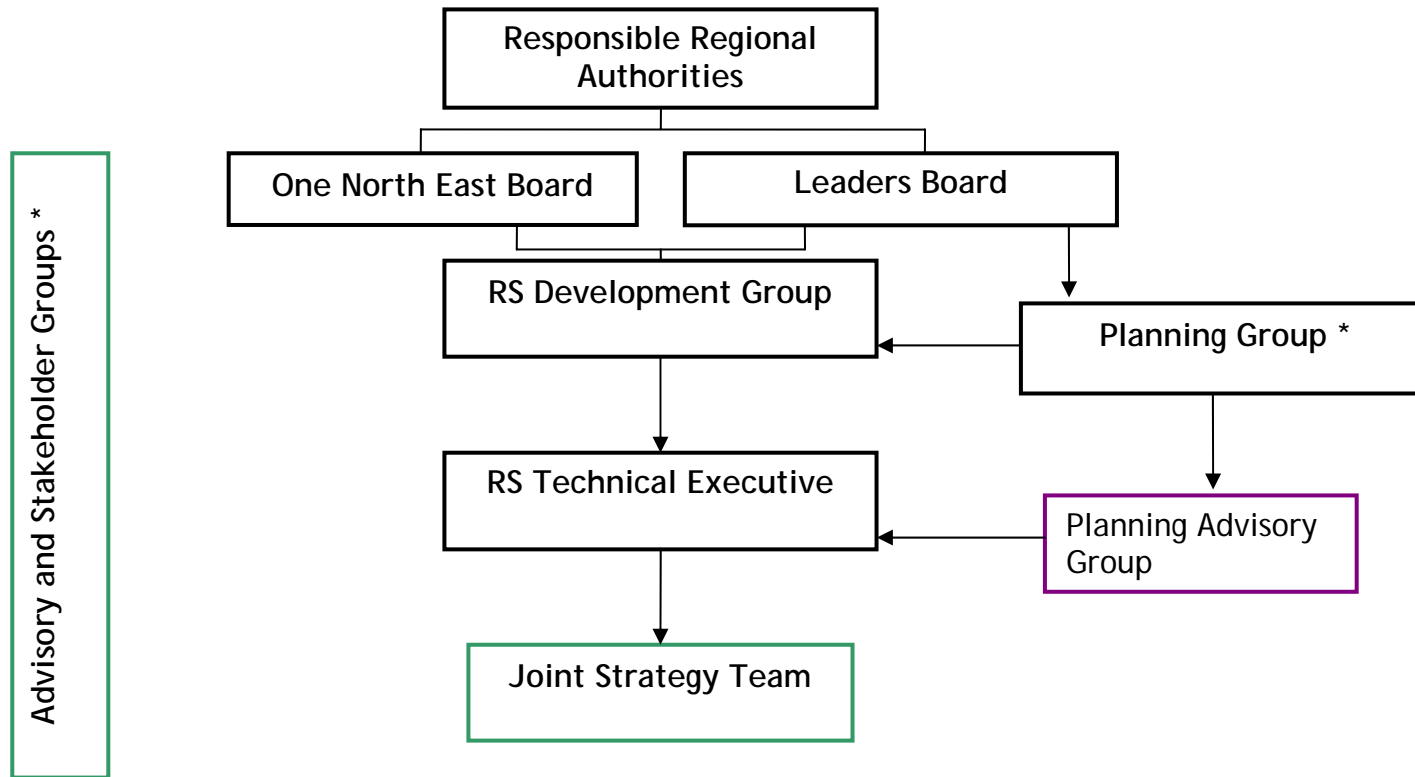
Advisory and Stakeholder Groups *

Responsible Regional Authorities

One North East Board

Leaders Board

RS Development Group

Planning Group *

RS Technical Executive

Planning Advisory Group

Joint Strategy Team